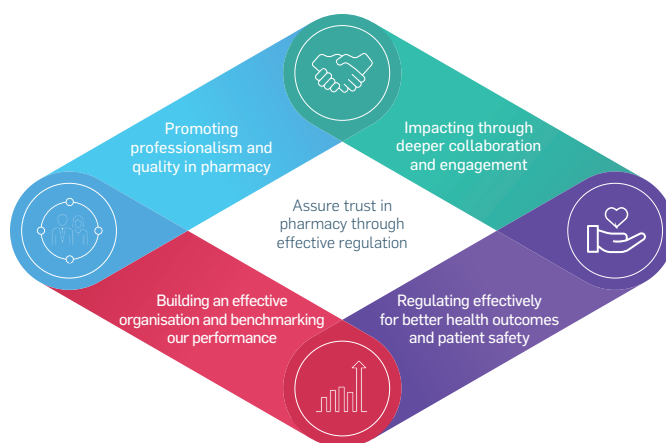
Promoting professionalism and quality in pharmacy

Impacting through deeper collaboration and engagement

Assure trust in pharmacy through effective regulation

Building an effective organisation and benchmarking our performance

Regulating effectively for better health outcomes and patient safety